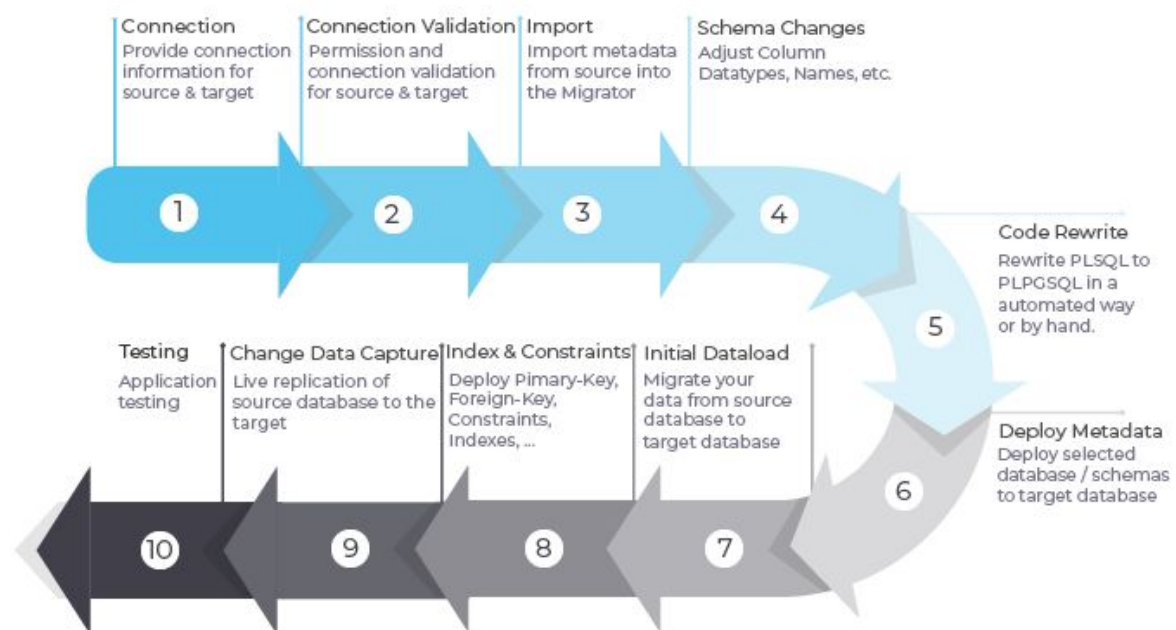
Connection
Provide connection information for source & target

Connection Validation
Permission and connection validation for source & target

Import
Import metadata from source into the Migrator

Schema Changes
Adjust Column Datatypes, Names, etc.

1

2

3

4

Code Rewrite
Rewrite PLSQL to PLPGSQL in a automated way or by hand.

5

Deploy Metadata
Deploy selected database / schemas to target database

6

Testing
Application testing

Change Data Capture
Live replication of source database to the target

Index & Constraints
Deploy Pimary-Key, Foreign-Key, Constraints, Indexes, ...

Initial Dataload
Migrate your data from source database to target database

10

9

8

7